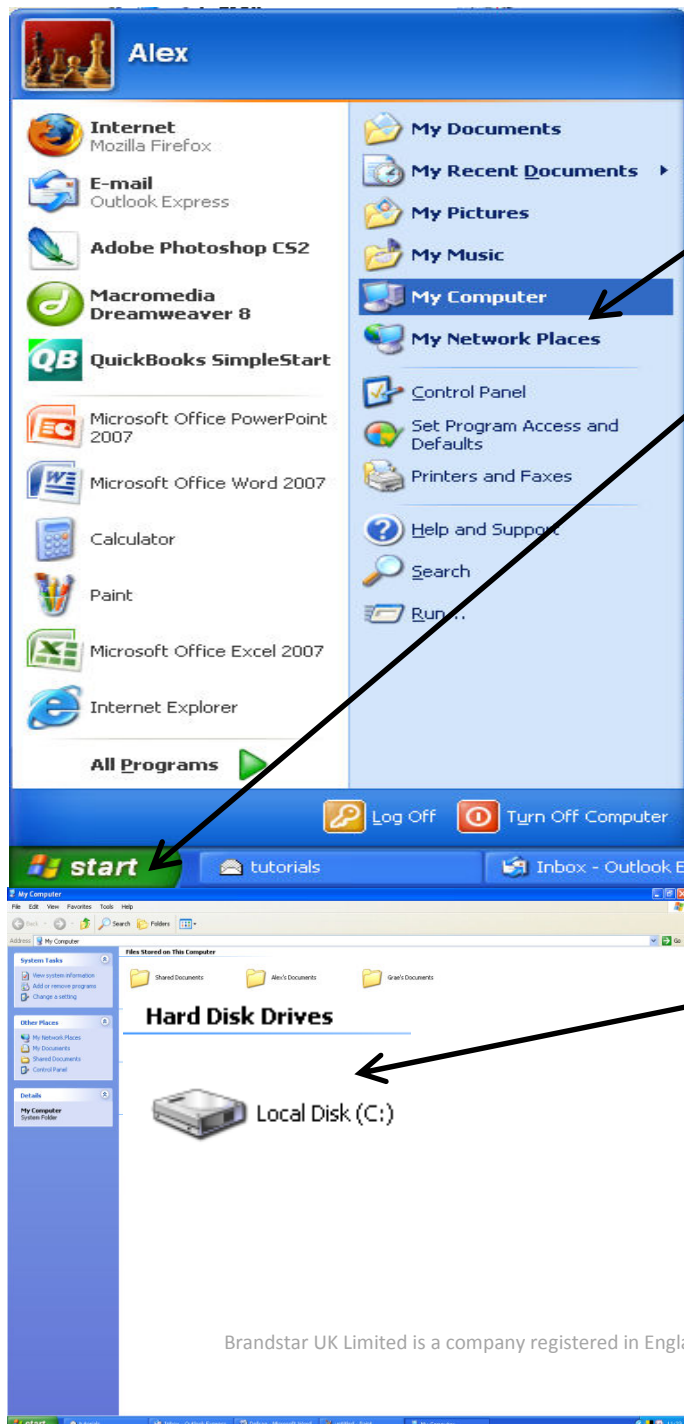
Alex

Internet
Mozilla Firefox

E-mail
Outlook Express

Adobe Photoshop CS2

Macromedia Dreamweaver 8

QuickBooks SimpleStart

Microsoft Office PowerPoint 2007

Microsoft Office Word 2007

Calculator

Paint

Microsoft Office Excel 2007

Internet Explorer

All Programs

My Documents

My Recent Documents

My Pictures

My Music

My Computer

My Network Places

Control Panel

Set Program Access and Defaults

Printers and Faxes

Help and Support

Search

Run...

Log Off

Turn Off Computer

start

tutorials

Inbox - Outlook E

My Computer

File Edit View Favorites Tools Help

Back Search Folders

Address My Computer

Go

System Tasks

View system information

Add or remove programs

Change a setting

Other Places

My Network Places

My Documents

Shared Documents

Control Panel

Details

My Computer
System Folder

Files Stored on This Computer

Shared Documents

Alex's Documents

Grae's Documents

Hard Disk Drives

Local Disk (C:)

Brandstar UK Limited is a company registered in Engla

start